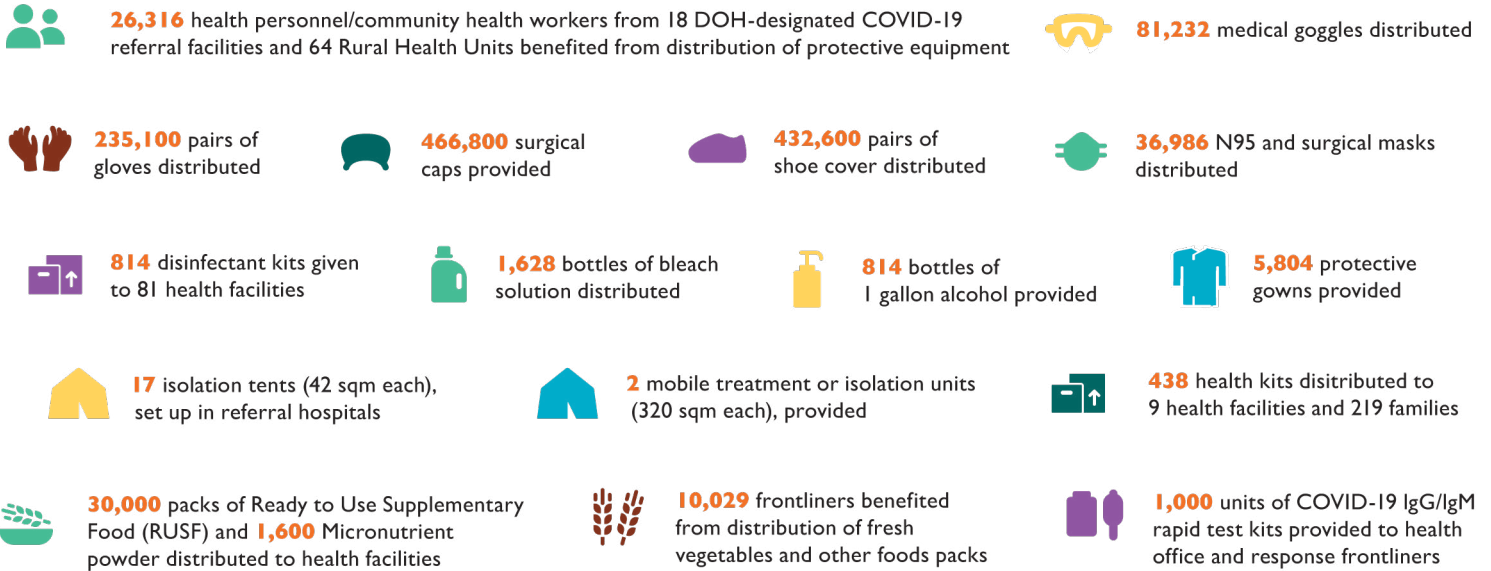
26,316 health personnel/community health workers from 18 DOH-designated COVID-19 referral facilities and 64 Rural Health Units benefited from distribution of protective equipment

81,232 medical goggles distributed

235,100 pairs of gloves distributed

466,800 surgical caps provided

432,600 pairs of shoe cover distributed

36,986 N95 and surgical masks distributed

814 disinfectant kits given to 81 health facilities

1,628 bottles of bleach solution distributed

814 bottles of 1 gallon alcohol provided

5,804 protective gowns provided

17 isolation tents (42 sqm each), set up in referral hospitals

2 mobile treatment or isolation units (320 sqm each), provided

438 health kits disitributed to 9 health facilities and 219 families

30,000 packs of Ready to Use Supplementary Food (RUSF) and 1,600 Micronutrient powder distributed to health facilities

10,029 frontliners benefited from distribution of fresh vegetables and other foods packs

1,000 units of COVID-19 IgG/IgM rapid test kits provided to health office and response frontliners